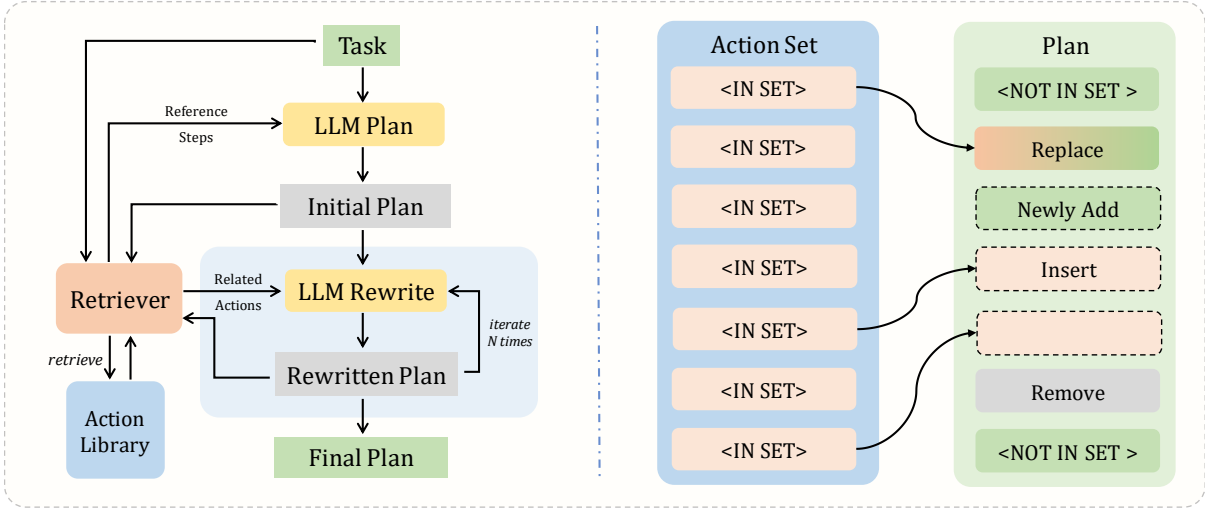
Task

Reference Steps

LLM Plan

Initial Plan

Retriever

Related Actions

LLM Rewrite

iterate N times

Rewritten Plan

retrieve

Action Library

Final Plan

Action Set

<IN SET>

<IN SET>

<IN SET>

<IN SET>

<IN SET>

<IN SET>

<IN SET>

Plan

<NOT IN SET >

Replace

Newly Add

Insert

Remove

<NOT IN SET >